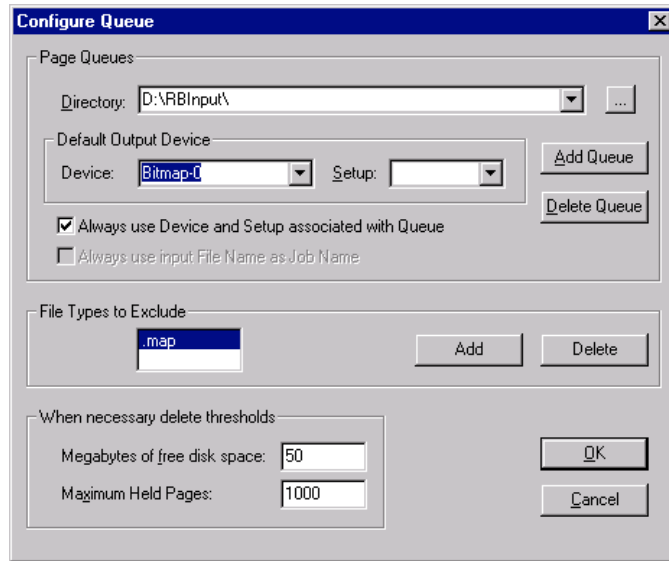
Configure Queue

Page Queues

Directory: D:\RBInput\

...

Default Output Device

Device: Bitmap-0

Setup:

Add Queue

Delete Queue

Always use Device and Setup associated with Queue

Always use input File Name as Job Name

File Types to Exclude

.map

Add

Delete

When necessary delete thresholds

Megabytes of free disk space: 50

Maximum Held Pages: 1000

OK

Cancel